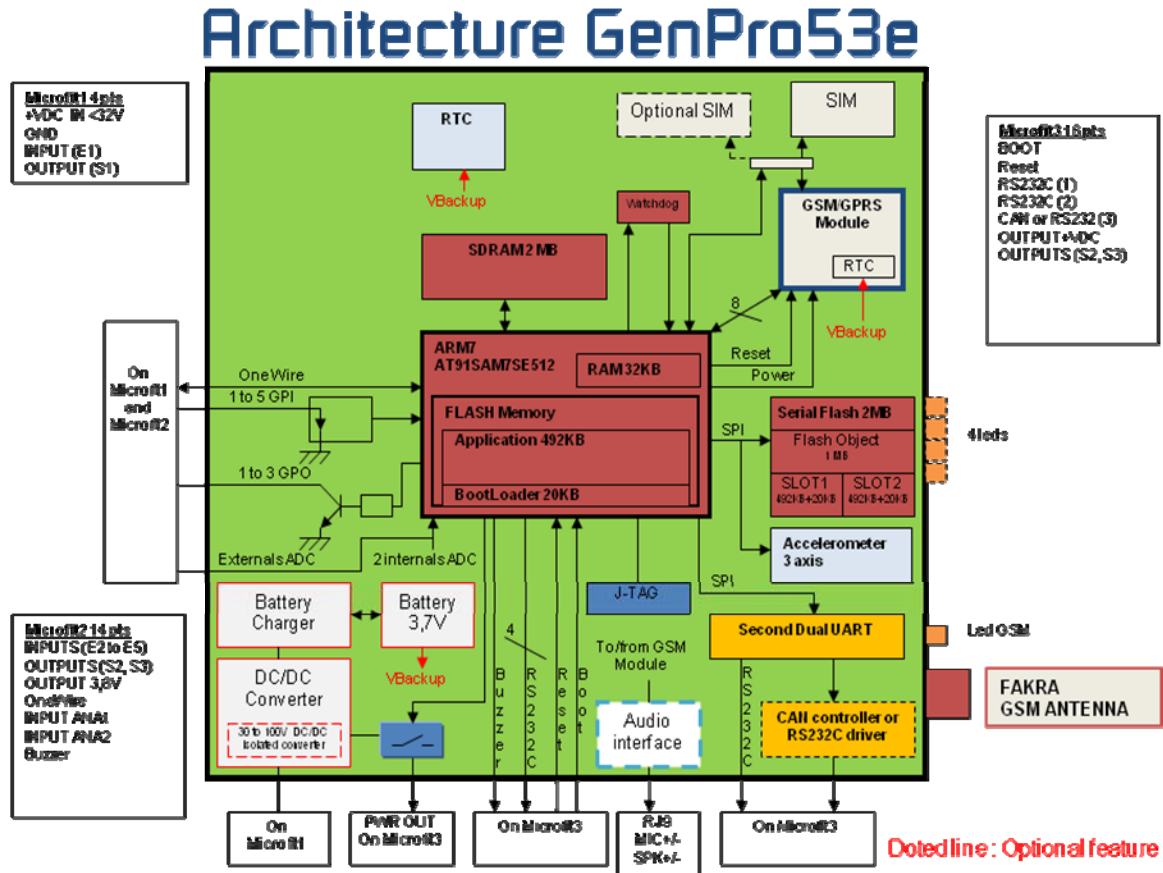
Architecture GenPro53e

Microfit1 4 pts
+VDC IN <32V
GND
INPUT (E1)
OUTPUT (S1)

RTC
VBackup

Optional SIM

SIM

Microfit3 16 pts
BOOT
Reset
RS232C (1)
RS232C (2)
CAN or RS232 (3)
OUTPUT+VDC
OUTPUTS (S2, S3)

Watchdog

GSM/GPRS Module
RTC
VBackup

SDRAM 2 MB

8

On Microfit1 and Microfit2

ARM7
AT91SAM7SE512
RAM 32KB
Reset
Power

OneWire
1 to 5 GPI

FLASH Memory
Application 492KB
BootLoader 20KB

SPI

Serial Flash 2MB
Flash Object
1 MB
SLOT1
492KB+20KB
SLOT2
492KB+20KB

4 leds

1 to 3 GPO

Externals ADC
2 internals ADC

Accelerometer
3 axis

J-TAG
SPI

Battery Charger
Battery 3,7V
VBackup

Microfit2 14 pts
INPUTS (E2 to E5)
OUTPUTS (S2, S3)
OUTPUT 3,8V
OneWire
INPUT ANA1
INPUT ANA2
Buzzer

DC/DC Converter
30 to 100V DC/DC isolated converter

4
Buzzer
RS232C
Reset
Boot

To/from GSM Module
Audio interface

Second Dual UART
Led GSM

RS232C

CAN controller or RS232C driver

FAKRA
GSM ANTENNA

On Microfit1
PWR OUT On Microfit3
On Microfit3
RJ9 MIC+/- SPK+/-
On Microfit3

Doted line : Optional feature